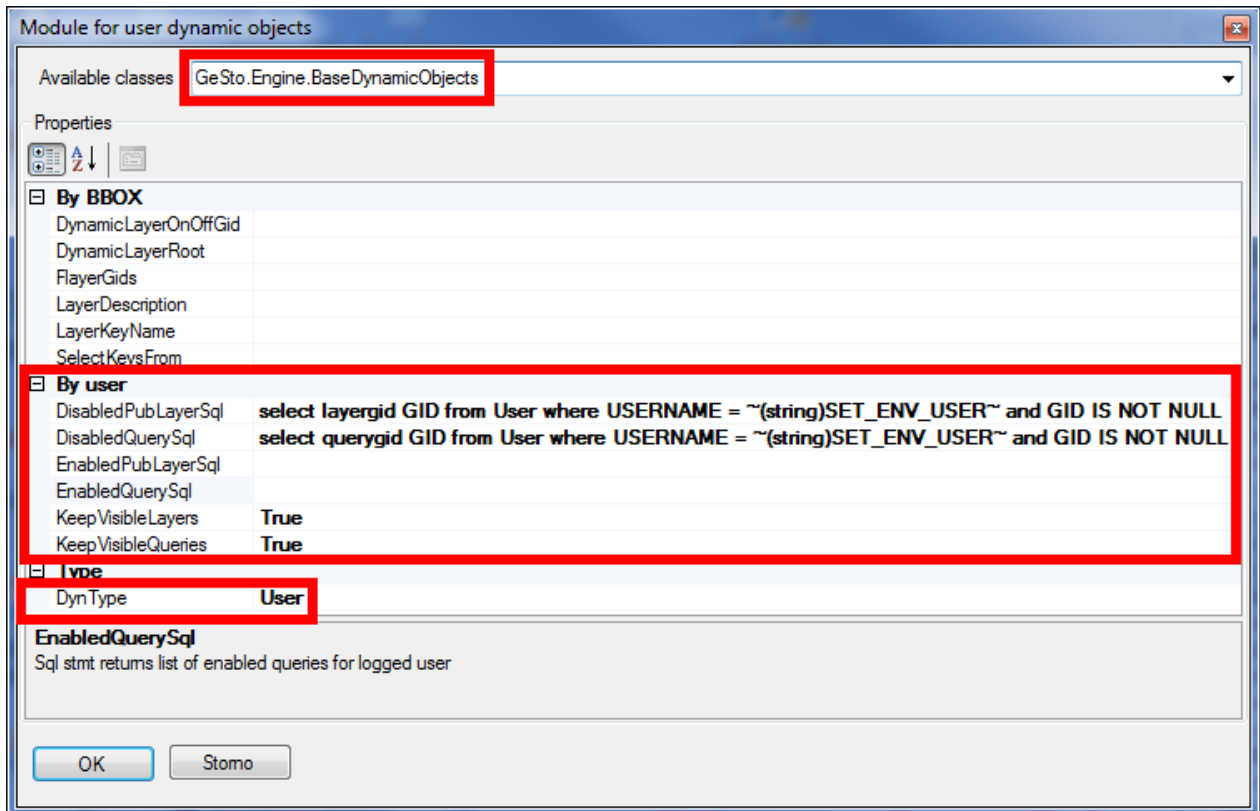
Module for user dynamic objects

Available classes GeSto.Engine.BaseDynamicObjects

Properties

| | |
|---|---|
| ⊟ By BBOX | |
| DynamicLayerOnOffGid | |
| DynamicLayerRoot | |
| FlayerGids | |
| LayerDescription | |
| LayerKeyName | |
| SelectKeysFrom | |
| ⊟ By user | |
| DisabledPubLayerSql | select layergid GID from User where USERNAME = ~(string)SET_ENV_USER~ and GID IS NOT NULL |
| DisabledQuerySql | select querygid GID from User where USERNAME = ~(string)SET_ENV_USER~ and GID IS NOT NULL |
| EnabledPubLayerSql | |
| EnabledQuerySql | |
| KeepVisibleLayers | True |
| KeepVisibleQueries | True |
| ⊟ Type | |
| DynType | User |

EnabledQuerySql
Sql stmt returns list of enabled queries for logged user

OK Storno